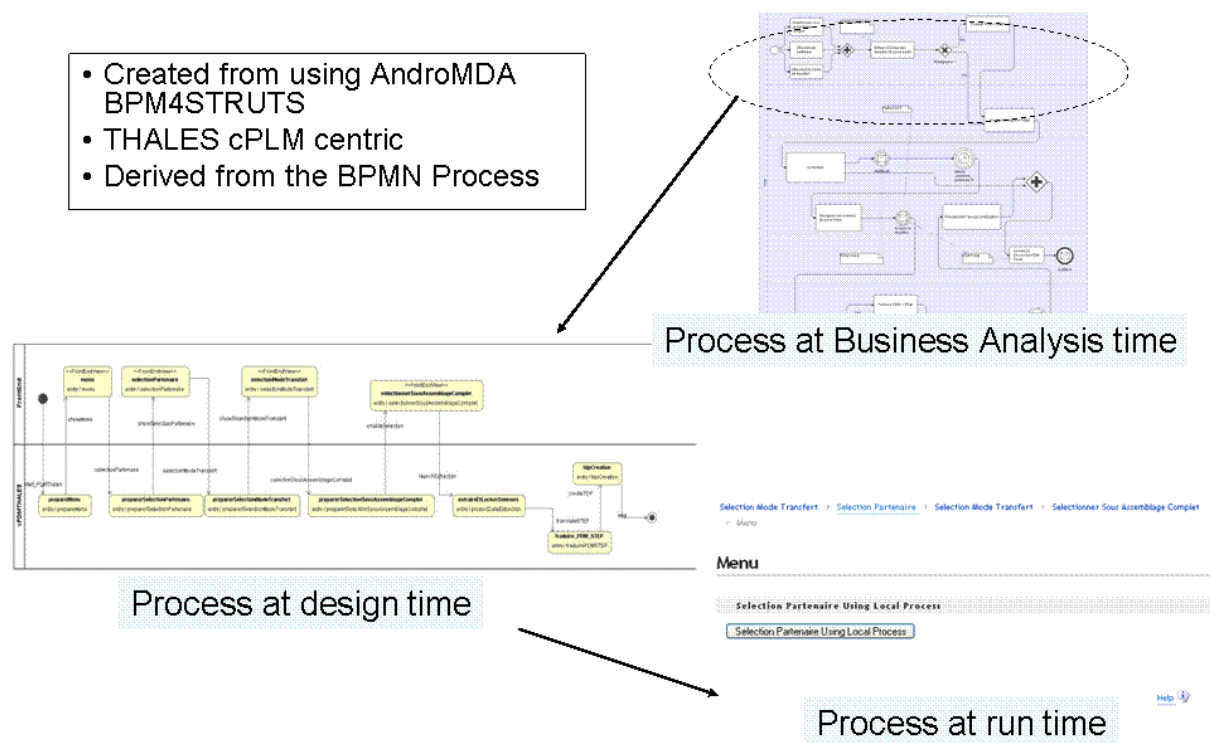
• Created from using AndroMDA BPM4STRUTS
• THALES cPLM centric
• Derived from the BPMN Process

Process at Business Analysis time

Process at design time

Selection Mode Transfert > Selection Partenaire > Selection Mode Transfert > Selectionner Sous Assemblage Complet > Menu

Menu

Selection Partenaire Using Local Process

Selection Partenaire Using Local Process

Help

Process at run time